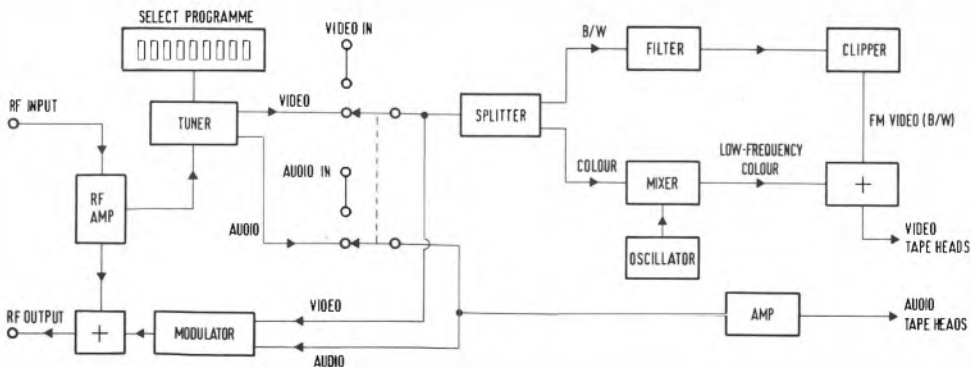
SELECT PROGRAMME

VIDEO IN

B/W

FILTER

CLIPPER

RF INPUT

TUNER

VIDEO

SPLITTER

FM VIDEO (B/W)

AUDIO IN

COLOUR

MIXER

LOW-FREQUENCY COLOUR

+

RF AMP

AUDIO

VIDEO TAPE HEADS

OSCILLATOR

VIDEO

AMP

AUDIO TAPE HEADS

RF OUTPUT

+

MODULATOR

AUDIO